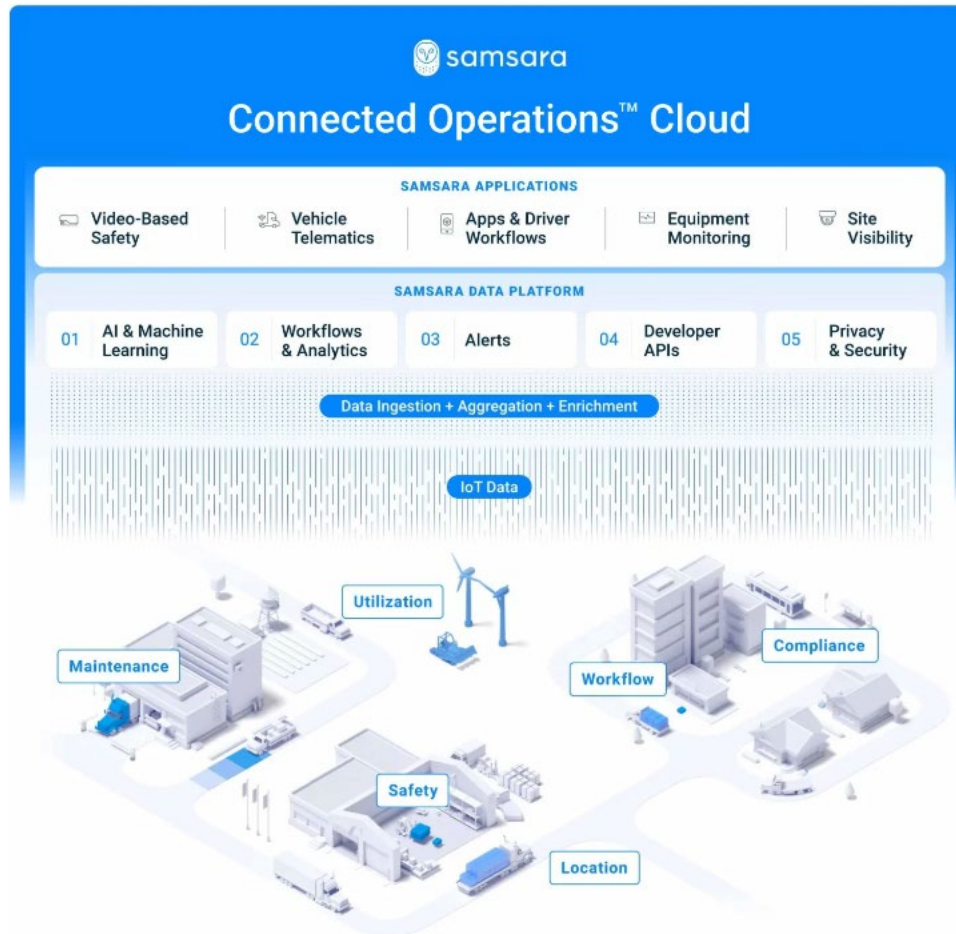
samsara

Connected Operations™ Cloud

SAMSARA APPLICATIONS

Video-Based Safety

Vehicle Telematics

Apps & Driver Workflows

Equipment Monitoring

Site Visibility

SAMSARA DATA PLATFORM

01 AI & Machine Learning

02 Workflows & Analytics

03 Alerts

04 Developer APIs

05 Privacy & Security

Data Ingestion + Aggregation + Enrichment

IoT Data

Utilization

Maintenance

Compliance

Workflow

Safety

Location